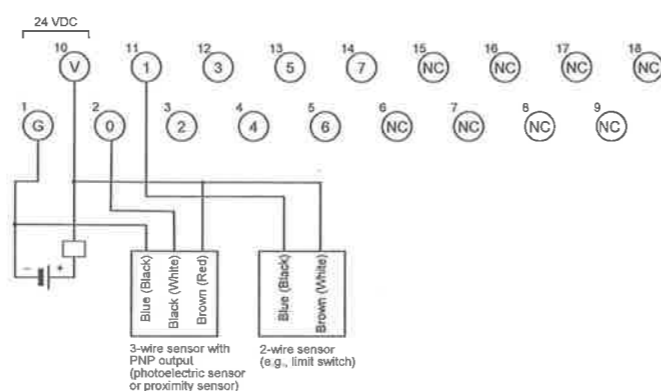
24 VDC

10 V
11 1
12 3
13 5
14 7
15 NC
16 NC
17 NC
18 NC

1 G
2 0
3 2
4 4
5 6
6 NC
7 NC
8 NC
9 NC

–
+

Blue (Black)
Black (White)
Brown (Red)

Blue (Black)
Brown (White)

3-wire sensor with PNP output (photoelectric sensor or proximity sensor)

2-wire sensor (e.g., limit switch)